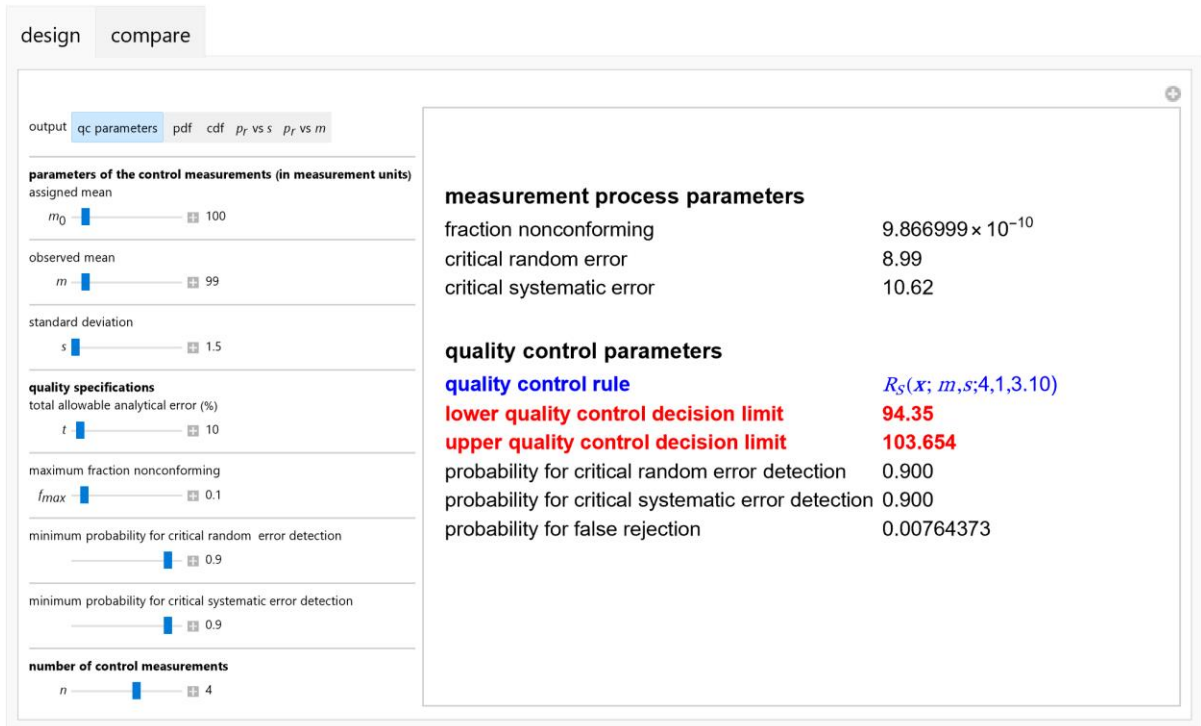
design compare

output qc parameters pdf cdf $p_r$ vs $s$ $p_r$ vs $m$

parameters of the control measurements (in measurement units)
assigned mean
$m_0$ 100

observed mean
$m$ 99

standard deviation
$s$ 1.5

quality specifications
total allowable analytical error (%)
$t$ 10

maximum fraction nonconforming
$f_{max}$ 0.1

minimum probability for critical random error detection
0.9

minimum probability for critical systematic error detection
0.9

number of control measurements
$n$ 4

measurement process parameters

| | |
|---|---|
| fraction nonconforming | $9.866999 \times 10^{-10}$ |
| critical random error | 8.99 |
| critical systematic error | 10.62 |

quality control parameters

| | |
|---|---|
| quality control rule | $R_S(\boldsymbol{x}; m,s;4,1,3.10)$ |
| lower quality control decision limit | 94.35 |
| upper quality control decision limit | 103.654 |
| probability for critical random error detection | 0.900 |
| probability for critical systematic error detection | 0.900 |
| probability for false rejection | 0.00764373 |